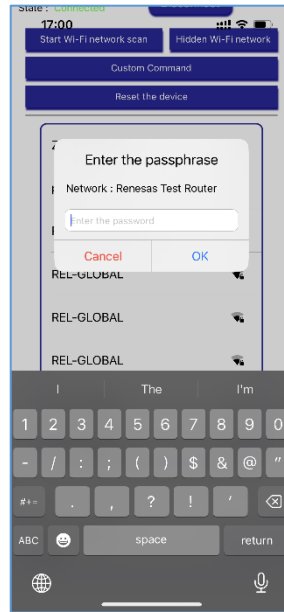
State : Connected
17:00
Start Wi-Fi network scan
Hidden Wi-Fi network
Custom Command
Reset the device
Enter the passphrase
Network : Renesas Test Router
Enter the password
Cancel
OK
REL-GLOBAL
REL-GLOBAL
REL-GLOBAL
I
The
I'm
1 2 3 4 5 6 7 8 9 0
- / : ; ( ) $ & @ "
#+= . , ? ! '
ABC
space
return